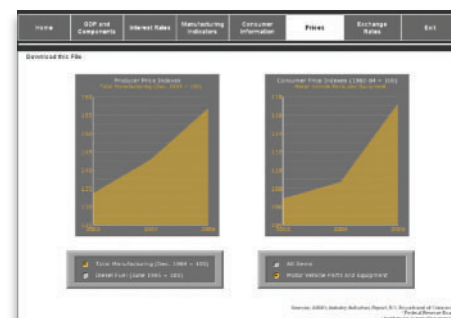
Home | GDP and Components | Interest Rates | Manufacturing Indicators | Consumer Information | Prices | Exchange Rates | Exit

Download this File

Producer Price Indexes
Total Manufacturing (Dec. 1984 = 100)

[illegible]

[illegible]

Consumer Price Indexes (1982-84 = 100)
Motor Vehicle Parts and Equipment

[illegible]

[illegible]

Total Manufacturing (Dec. 1984 = 100)
Diesel Fuel (June 1981 = 100)

All Items
Motor Vehicle Parts and Equipment

Sources: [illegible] Industry Indicators Report; U.S. Department of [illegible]
Federal Reserve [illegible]